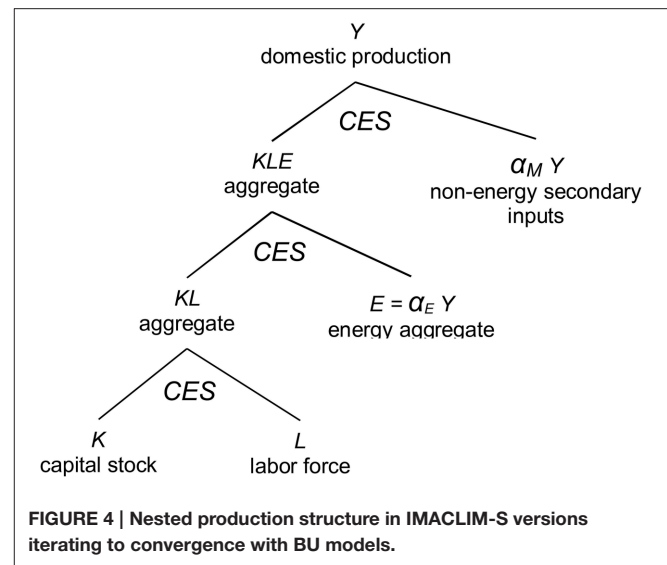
$Y$
domestic production

$CES$

$KLE$
aggregate

$\alpha_M Y$
non-energy secondary inputs

$CES$

$KL$
aggregate

$E = \alpha_E Y$
energy aggregate

$CES$

$K$
capital stock

$L$
labor force

FIGURE 4 | Nested production structure in IMACLIM-S versions iterating to convergence with BU models.